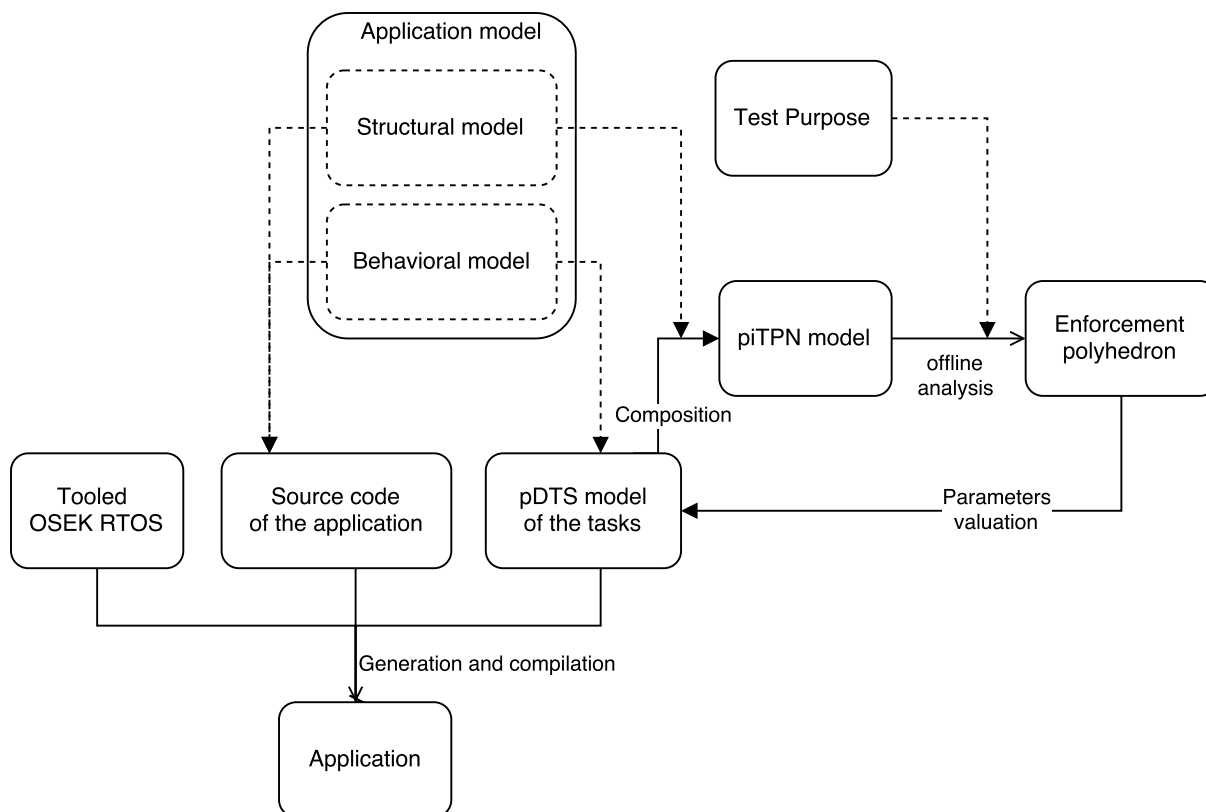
Application model

Structural model

Behavioral model

Test Purpose

piTPN model

offline analysis

Enforcement polyhedron

Composition

Tooled OSEK RTOS

Source code of the application

pDTS model of the tasks

Parameters valuation

Generation and compilation

Application